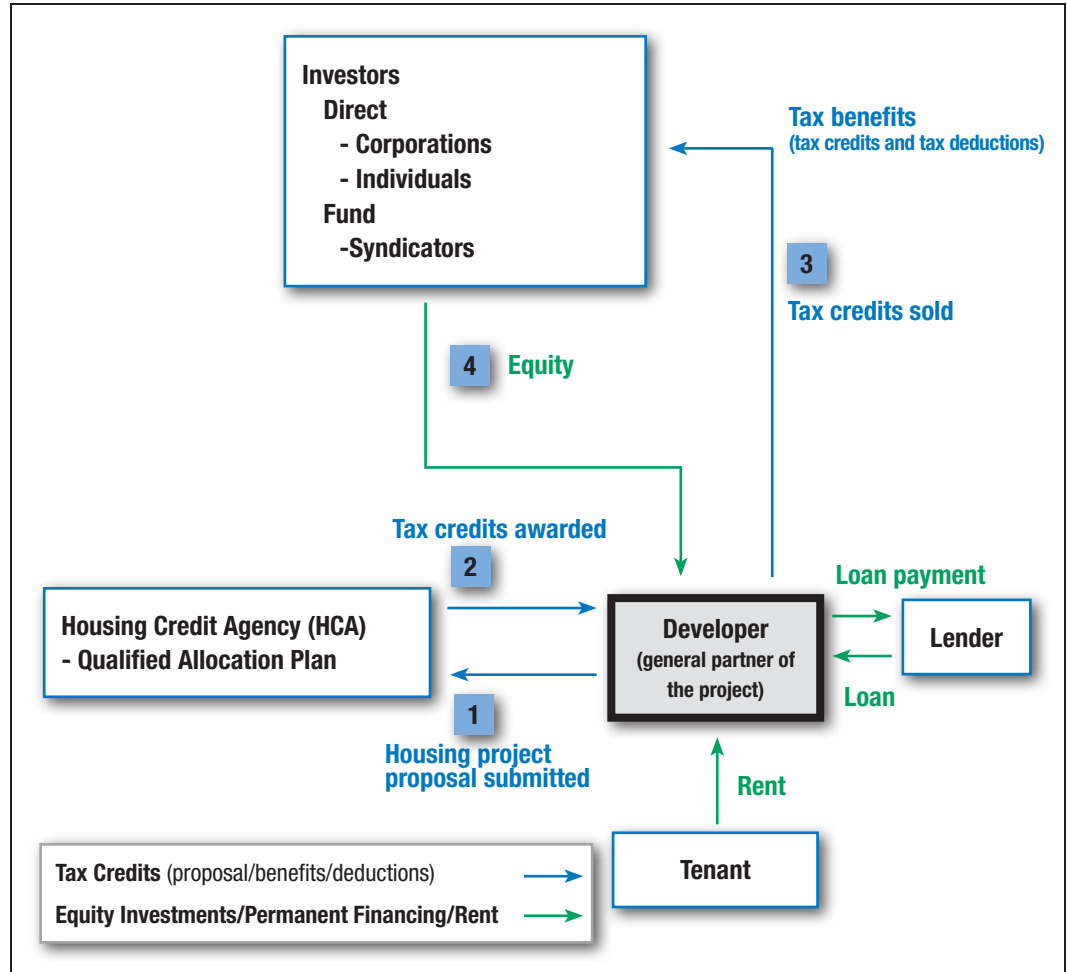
Investors
Direct
- Corporations
- Individuals
Fund
-Syndicators

Tax benefits
(tax credits and tax deductions)

3
Tax credits sold

4 Equity

Tax credits awarded
2

Housing Credit Agency (HCA)
- Qualified Allocation Plan

Developer
(general partner of the project)

Loan payment

Lender

Loan

1
Housing project proposal submitted

Rent

Tax Credits (proposal/benefits/deductions)
Equity Investments/Permanent Financing/Rent

Tenant